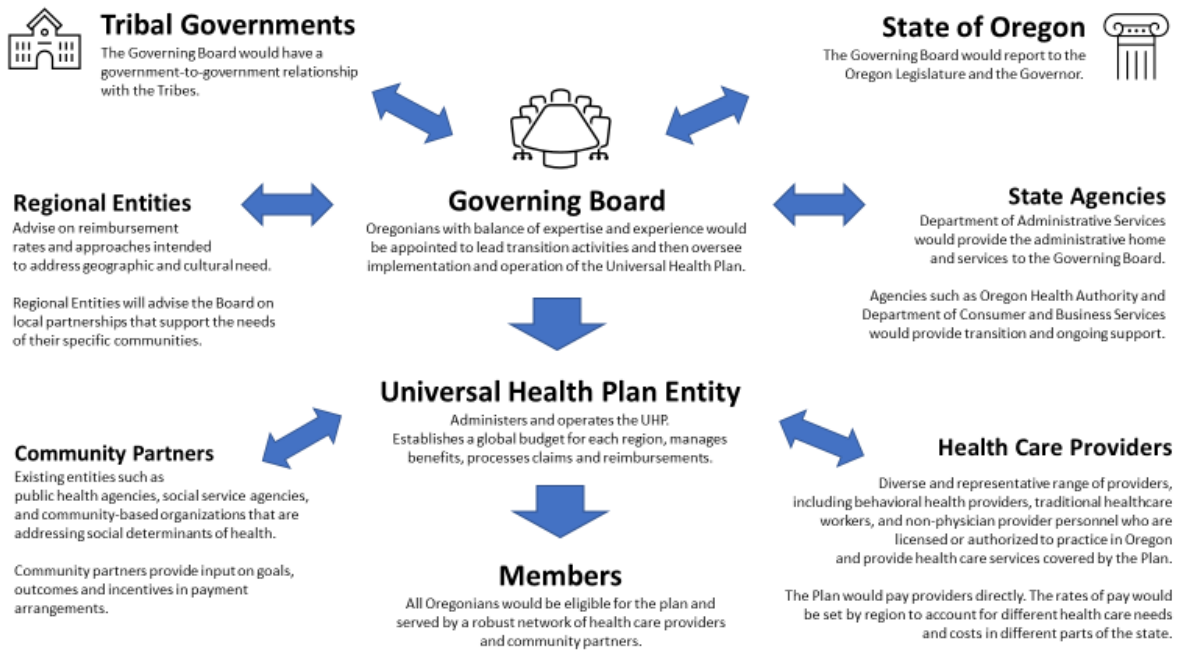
Tribal Governments
The Governing Board would have a government-to-government relationship with the Tribes.

State of Oregon
The Governing Board would report to the Oregon Legislature and the Governor.

Regional Entities
Advise on reimbursement rates and approaches intended to address geographic and cultural need.

Regional Entities will advise the Board on local partnerships that support the needs of their specific communities.

Governing Board
Oregonians with balance of expertise and experience would be appointed to lead transition activities and then oversee implementation and operation of the Universal Health Plan.

State Agencies
Department of Administrative Services would provide the administrative home and services to the Governing Board.

Agencies such as Oregon Health Authority and Department of Consumer and Business Services would provide transition and ongoing support.

Universal Health Plan Entity
Administers and operates the UHP.
Establishes a global budget for each region, manages benefits, processes claims and reimbursements.

Community Partners
Existing entities such as public health agencies, social service agencies, and community-based organizations that are addressing social determinants of health.

Community partners provide input on goals, outcomes and incentives in payment arrangements.

Health Care Providers
Diverse and representative range of providers, including behavioral health providers, traditional healthcare workers, and non-physician provider personnel who are licensed or authorized to practice in Oregon and provide health care services covered by the Plan.

The Plan would pay providers directly. The rates of pay would be set by region to account for different health care needs and costs in different parts of the state.

Members
All Oregonians would be eligible for the plan and served by a robust network of health care providers and community partners.